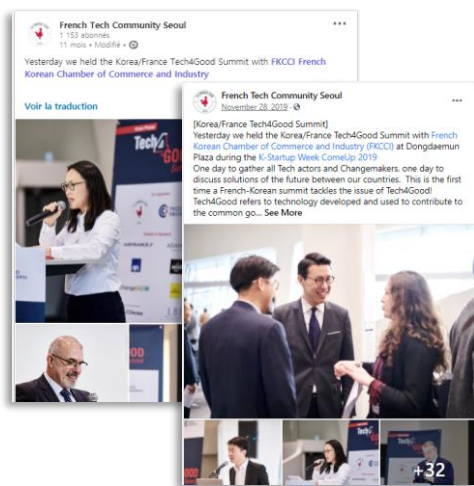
French Tech Community Seoul
1 153 abonnés
11 mois • Modifié •
...
Yesterday we held the Korea/France Tech4Good Summit with FKCCI French Korean Chamber of Commerce and Industry

Voir la traduction

Tech4Good

French Tech Community Seoul
November 28, 2019 •
...
[Korea/France Tech4Good Summit]
Yesterday we held the Korea/France Tech4Good Summit with French Korean Chamber of Commerce and Industry (FKCCI) at Dongdaemun Plaza during the K-Startup Week ComeUp 2019
One day to gather all Tech actors and Changemakers, one day to discuss solutions of the future between our countries. This is the first time a French-Korean summit tackles the issue of Tech4Good! Tech4Good refers to technology developed and used to contribute to the common go... See More

+32